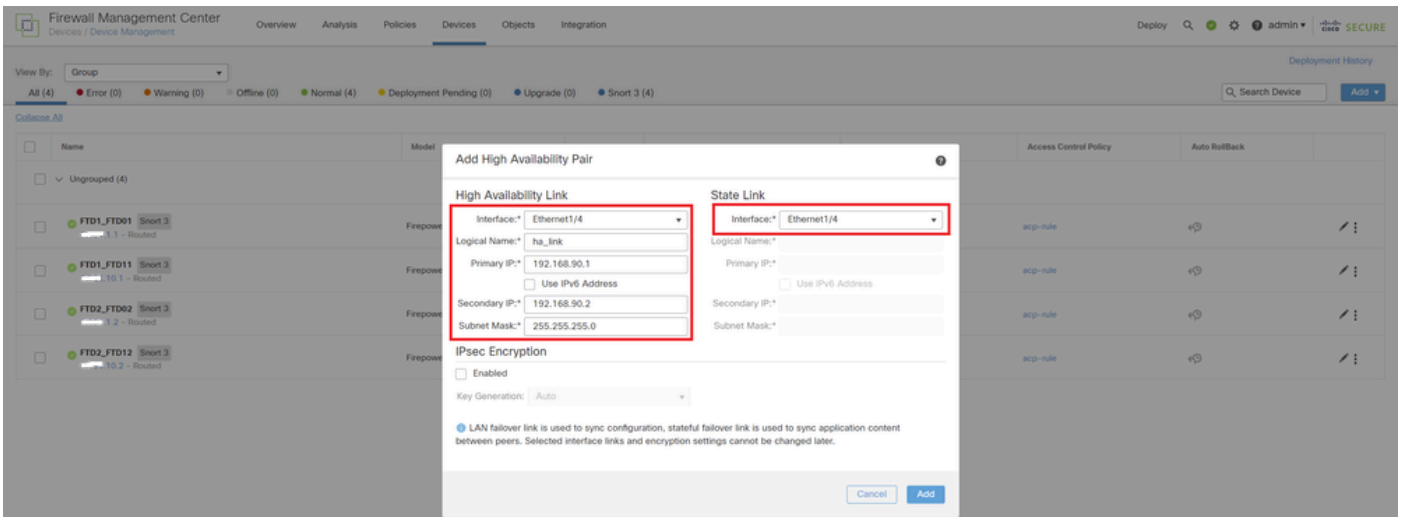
Firewall Management Center
Devices / Device Management

Overview Analysis Policies Devices Objects Integration

Deploy admin ▾ cisco SECURE

Deployment History

View By: Group

All (4) Error (0) Warning (0) Offline (0) Normal (4) Deployment Pending (0) Upgrade (0) Snort 3 (4)

Search Device

Add ▾

Collapse All

| | Name | Model | | Access Control Policy | Auto RollBack | |
|---|---|---|---|---|---|---|
| | ∨ Ungrouped (4) | | | | | |
| | FTD1_FTD01 Snort 3 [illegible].1 - Routed | Firepow | | acp-rule | | |
| | FTD1_FTD11 Snort 3 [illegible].10.1 - Routed | Firepow | | acp-rule | | |
| | FTD2_FTD02 Snort 3 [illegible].1.2 - Routed | Firepow | | acp-rule | | |
| | FTD2_FTD12 Snort 3 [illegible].10.2 - Routed | Firepow | | acp-rule | | |

Add High Availability Pair

High Availability Link
Interface:* Ethernet1/4
Logical Name:* ha_link
Primary IP:* 192.168.90.1
Use IPv6 Address
Secondary IP:* 192.168.90.2
Subnet Mask:* 255.255.255.0

State Link
Interface:* Ethernet1/4
Logical Name:*
Primary IP:*
Use IPv6 Address
Secondary IP:*
Subnet Mask:*

IPsec Encryption
Enabled
Key Generation: Auto

LAN failover link is used to sync configuration, stateful failover link is used to sync application content between peers. Selected interface links and encryption settings cannot be changed later.

Cancel Add